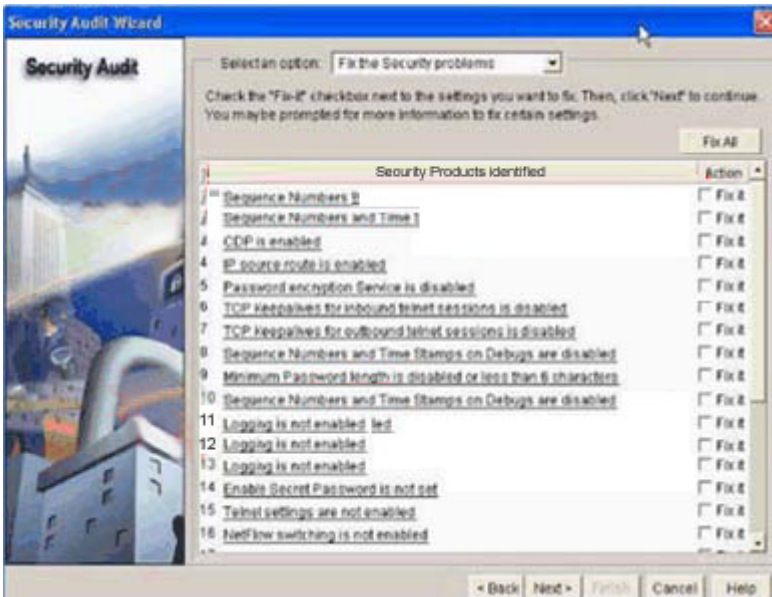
Security Audit Wizard

Security Audit

Select an option: Fix the Security problems

Check the "Fix-it" checkbox next to the settings you want to fix. Then, click "Next" to continue. You may be prompted for more information to fix certain settings.

Fix All

| | Security Products identified | Action |
|---|---|---|
| | Sequence Numbers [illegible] | Fix it |
| | Sequence Numbers and Time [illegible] | Fix it |
| 3 | CDP is enabled | Fix it |
| 4 | IP source route is enabled | Fix it |
| 5 | Password encryption Service is disabled | Fix it |
| 6 | TCP Keepalives for inbound telnet sessions is disabled | Fix it |
| 7 | TCP Keepalives for outbound telnet sessions is disabled | Fix it |
| 8 | Sequence Numbers and Time Stamps on Debugs are disabled | Fix it |
| 9 | Minimum Password length is disabled or less than 6 characters | Fix it |
| 10 | Sequence Numbers and Time Stamps on Debugs are disabled | Fix it |
| 11 | Logging is not enabled led | Fix it |
| 12 | Logging is not enabled | Fix it |
| 13 | Logging is not enabled | Fix it |
| 14 | Enable Secret Password is not set | Fix it |
| 15 | Telnet settings are not enabled | Fix it |
| 16 | NetFlow switching is not enabled | Fix it |

< Back Next > Finish Cancel Help